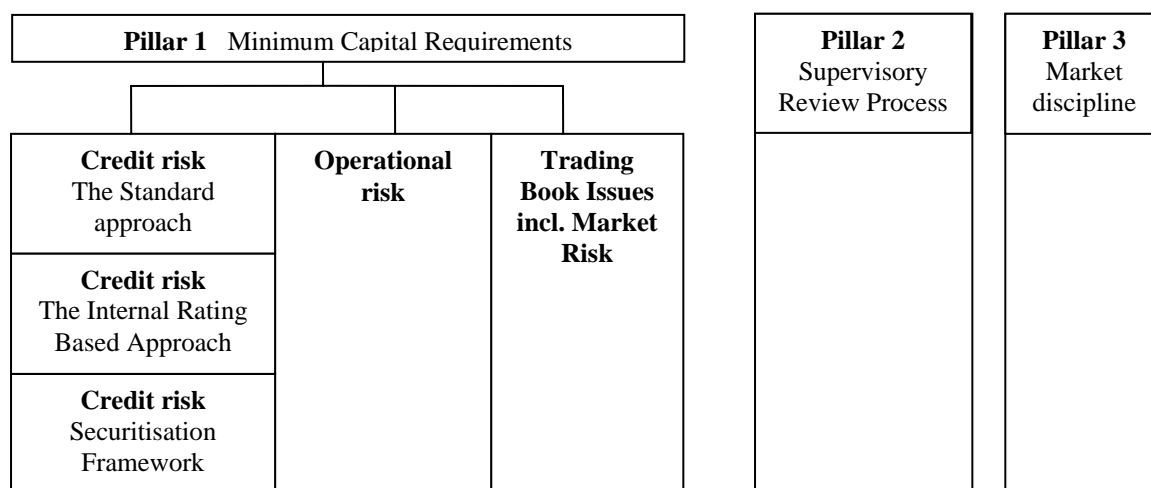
**Pillar 1** Minimum Capital Requirements

**Credit risk**
The Standard approach

**Credit risk**
The Internal Rating Based Approach

**Credit risk**
Securitisation Framework

**Operational risk**

**Trading Book Issues incl. Market Risk**

**Pillar 2**
Supervisory Review Process

**Pillar 3**
Market discipline